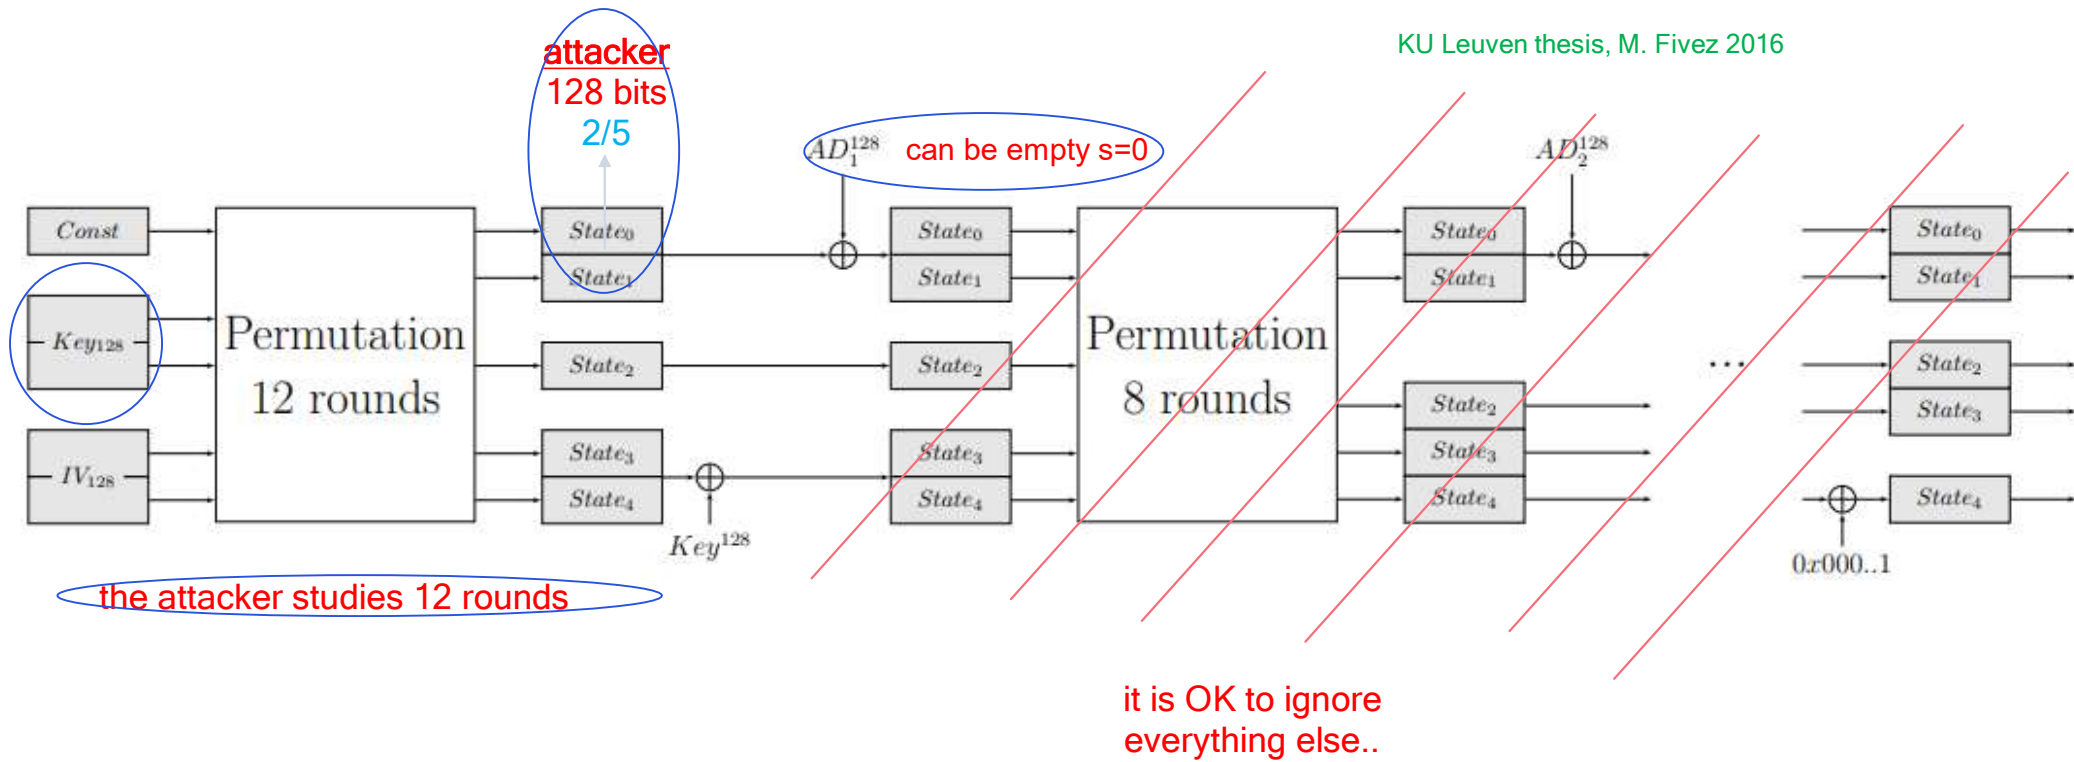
KU Leuven thesis, M. Fivez 2016

attacker
128 bits
2/5

$AD_1^{128}$ can be empty s=0

$AD_2^{128}$

$Const$

$Key_{128}$

$IV_{128}$

Permutation
12 rounds

$State_0$
$State_1$
$State_2$
$State_3$
$State_4$

$Key^{128}$

$State_0$
$State_1$
$State_2$
$State_3$
$State_4$

Permutation
8 rounds

$State_0$
$State_1$
$State_2$
$State_3$
$State_4$

...

$State_0$
$State_1$
$State_2$
$State_3$
$State_4$

$0x000..1$

the attacker studies 12 rounds

it is OK to ignore everything else..